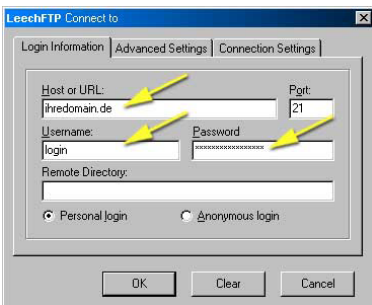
LeechFTP Connect to

Login Information | Advanced Settings | Connection Settings

Host or URL:
ihredomain.de

Port:
21

Username:
login

Password
****************

Remote Directory:

Personal login
Anonymous login

OK
Clear
Cancel